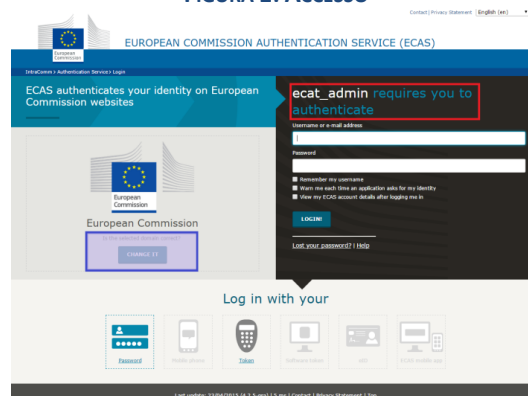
FIGURA 1: ACCESSO

Contact | Privacy Statement English (en)

European Commission

EUROPEAN COMMISSION AUTHENTICATION SERVICE (ECAS)

IntraComm > Authentication Service > Login

ECAS authenticates your identity on European Commission websites

European Commission

European Commission

Is the selected domain correct?

CHANGE IT

ecat_admin requires you to authenticate

Username or e-mail address

Password

Remember my username

Warn me each time an application asks for my identity

View my ECAS account details after logging me in

LOGIN!

Lost your password? | Help

Log in with your

Password

Mobile phone

Token

Software token

eID

ECAS mobile app

Last update: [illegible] | Contact | Privacy Statement | Top